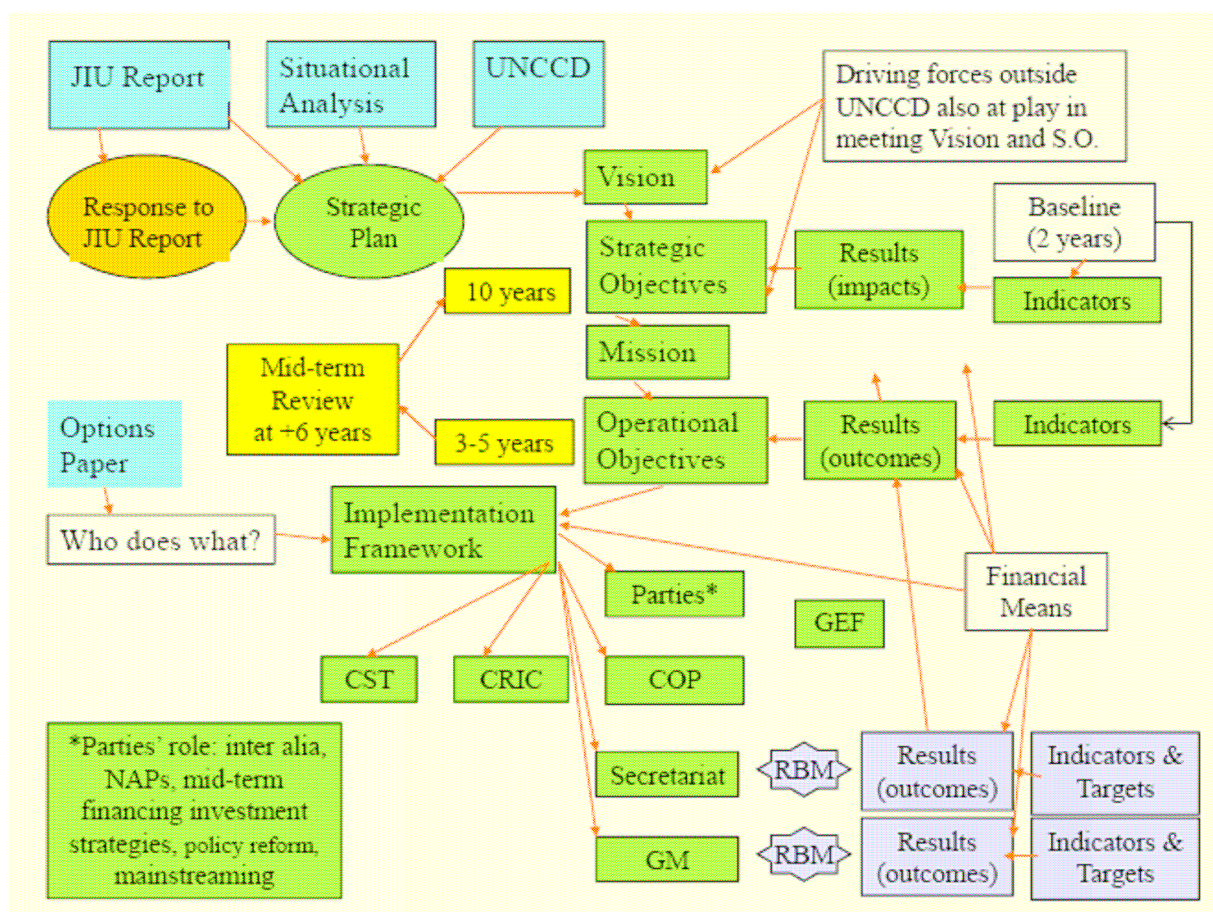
JIU Report

Situational Analysis

UNCCD

Driving forces outside UNCCD also at play in meeting Vision and S.O.

Response to JIU Report

Strategic Plan

Vision

Strategic Objectives

Results (impacts)

Baseline (2 years)

Indicators

10 years

Mission

Mid-term Review at +6 years

3-5 years

Operational Objectives

Results (outcomes)

Indicators

Options Paper

Who does what?

Implementation Framework

Parties*

Financial Means

GEF

CST

CRIC

COP

*Parties' role: inter alia, NAPs, mid-term financing investment strategies, policy reform, mainstreaming

Secretariat

RBM

Results (outcomes)

Indicators & Targets

GM

RBM

Results (outcomes)

Indicators & Targets